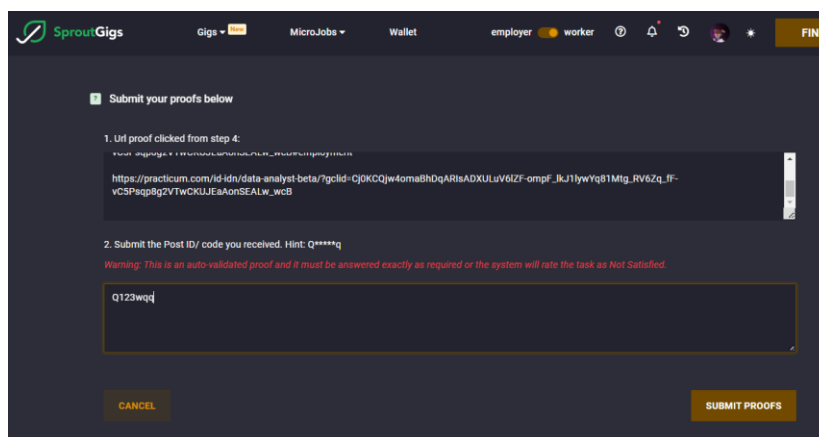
SproutGigs Gigs New MicroJobs Wallet employer worker FIN

Submit your proofs below

1. Url proof clicked from step 4:

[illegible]

https://practicum.com/id-idn/data-analyst-beta/?gclid=Cj0KCQjw4omaBhDqARIsADXULuV6lZF-ompF_lkJ1lywYq81Mtg_RV6Zq_fF-vC5Psqp8g2VTwCKUJEaAonSEALw_wcB

2. Submit the Post ID/ code you received. Hint: Q*****q

Warning: This is an auto-validated proof and it must be answered exactly as required or the system will rate the task as Not Satisfied.

Q123wqq

CANCEL

SUBMIT PROOFS